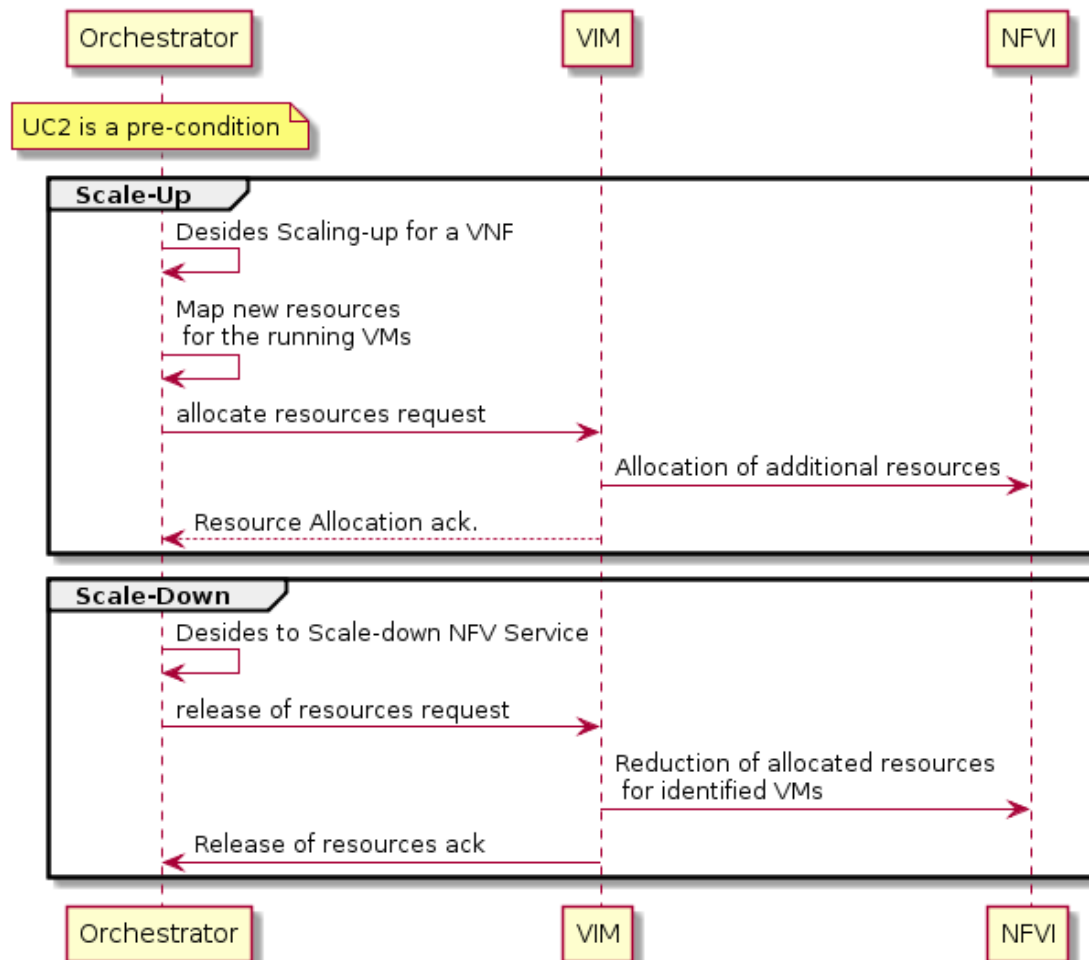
Orchestrator

VIM

NFVI

UC2 is a pre-condition

Scale-Up

Desides Scaling-up for a VNF

Map new resources
for the running VMs

allocate resources request

Allocation of additional resources

Resource Allocation ack.

Scale-Down

Desides to Scale-down NFV Service

release of resources request

Reduction of allocated resources
for identified VMs

Release of resources ack

Orchestrator

VIM

NFVI